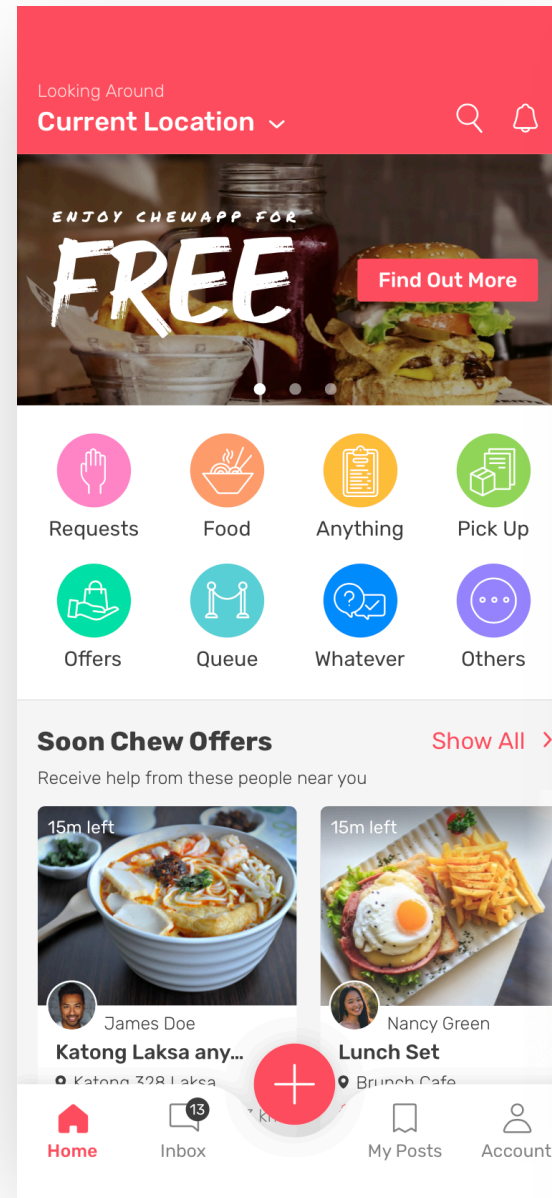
Looking Around
Current Location

ENJOY CHEWAPP FOR
FREE
Find Out More

Requests
Food
Anything
Pick Up
Offers
Queue
Whatever
Others

Soon Chew Offers
Show All >
Receive help from these people near you

15m left
James Doe
Katong Laksa any...
Katong 328 Laksa

15m left
Nancy Green
Lunch Set
Brunch Cafe

Home
13
Inbox
My Posts
Account